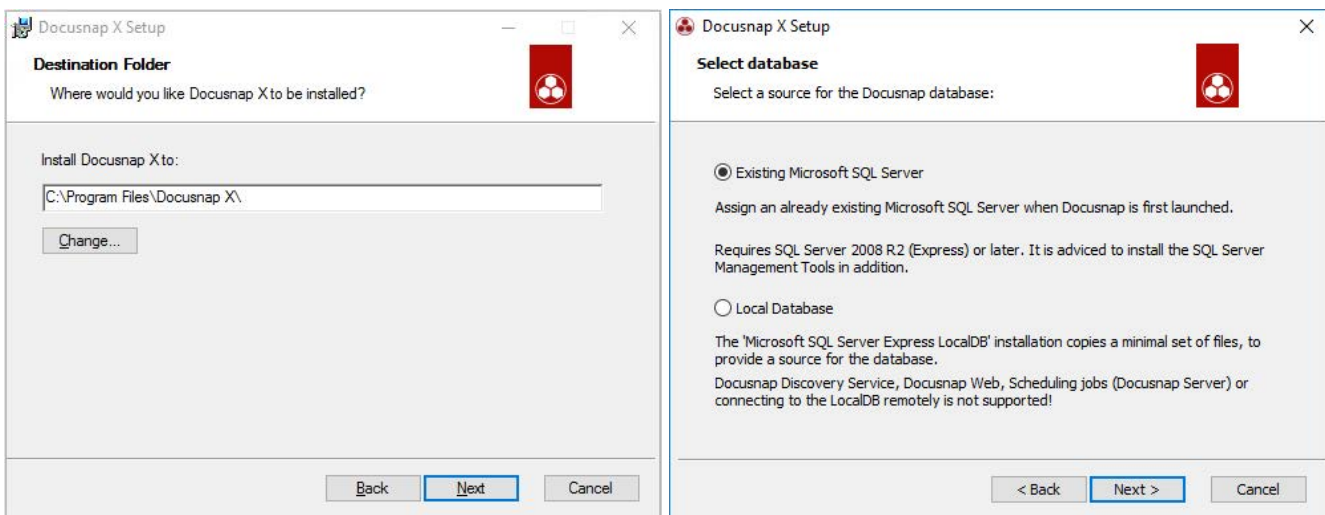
Docusnap X Setup

Destination Folder

Where would you like Docusnap X to be installed?

Install Docusnap X to:

C:\Program Files\Docusnap X\

Change...

Back | Next | Cancel

Docusnap X Setup

Select database

Select a source for the Docusnap database:

Existing Microsoft SQL Server

Assign an already existing Microsoft SQL Server when Docusnap is first launched.

Requires SQL Server 2008 R2 (Express) or later. It is adviced to install the SQL Server Management Tools in addition.

Local Database

The 'Microsoft SQL Server Express LocalDB' installation copies a minimal set of files, to provide a source for the database.

Docusnap Discovery Service, Docusnap Web, Scheduling jobs (Docusnap Server) or connecting to the LocalDB remotely is not supported!

< Back | Next > | Cancel